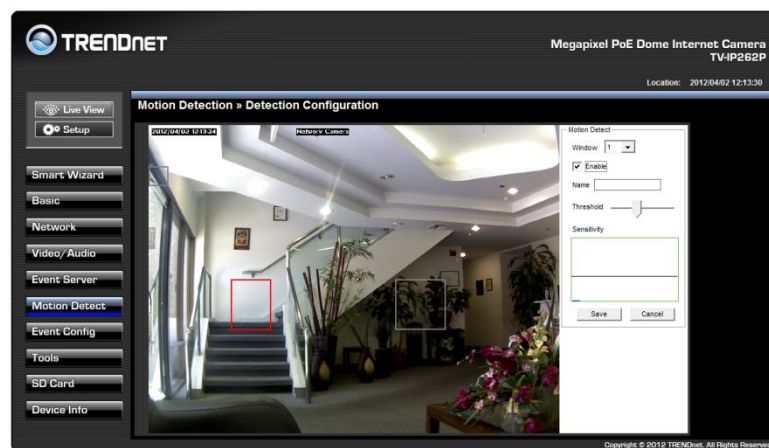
TRENDnet

Megapixel PoE Dome Internet Camera
TV-IP262P

Location: 2012/04/02 12:13:30

Live View
Setup

Smart Wizard
Basic
Network
Video/Audio
Event Server
Motion Detect
Event Config
Tools
SD Card
Device Info

Motion Detection » Detection Configuration

2012/04/02 12:13:24
Network Camera

Motion Detect
Window 1
Enable
Name
Threshold
Sensitivity
Save
Cancel

Copyright © 2012 TRENDnet. All Rights Reserved